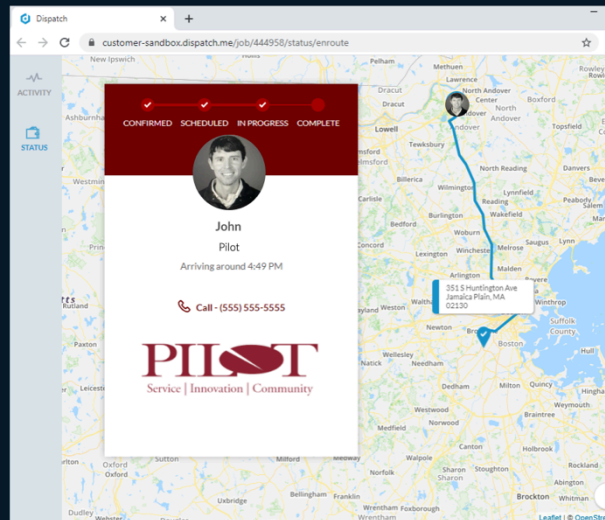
Dispatch

customer-sandbox.dispatch.me/job/444958/status/enroute

ACTIVITY

STATUS

CONFIRMED SCHEDULED IN PROGRESS COMPLETE

John

Pilot

Arriving around 4:49 PM

Call - (555) 555-5555

PILOT

Service | Innovation | Community

351 S Huntington Ave
Jamaica Plain, MA
02130

New Ipswich
Ashburnham
Westminster
Leicester
Paxton
Oxford
Webster
Dracut
Lowell
Lawrence
North Andover
Andover
Boxford
Topsfield
Tewksbury
Billerica
Wilmington
North Reading
Lynnfield
Danvers
Reading
Wakefield
Burlington
Woburn
Melrose
Saugus
Lynn
Concord
Lexington
Arlington
Malden
Winthrop
Suffolk County
Boston
Wellesley
Needham
Dedham
Milton
Quincy
Braintree
Weymouth
Westwood
Medfield
Canton
Holbrook
Sharon
Stoughton
Brockton
Milford
Wrentham
Leaflet | © OpenStreetMap